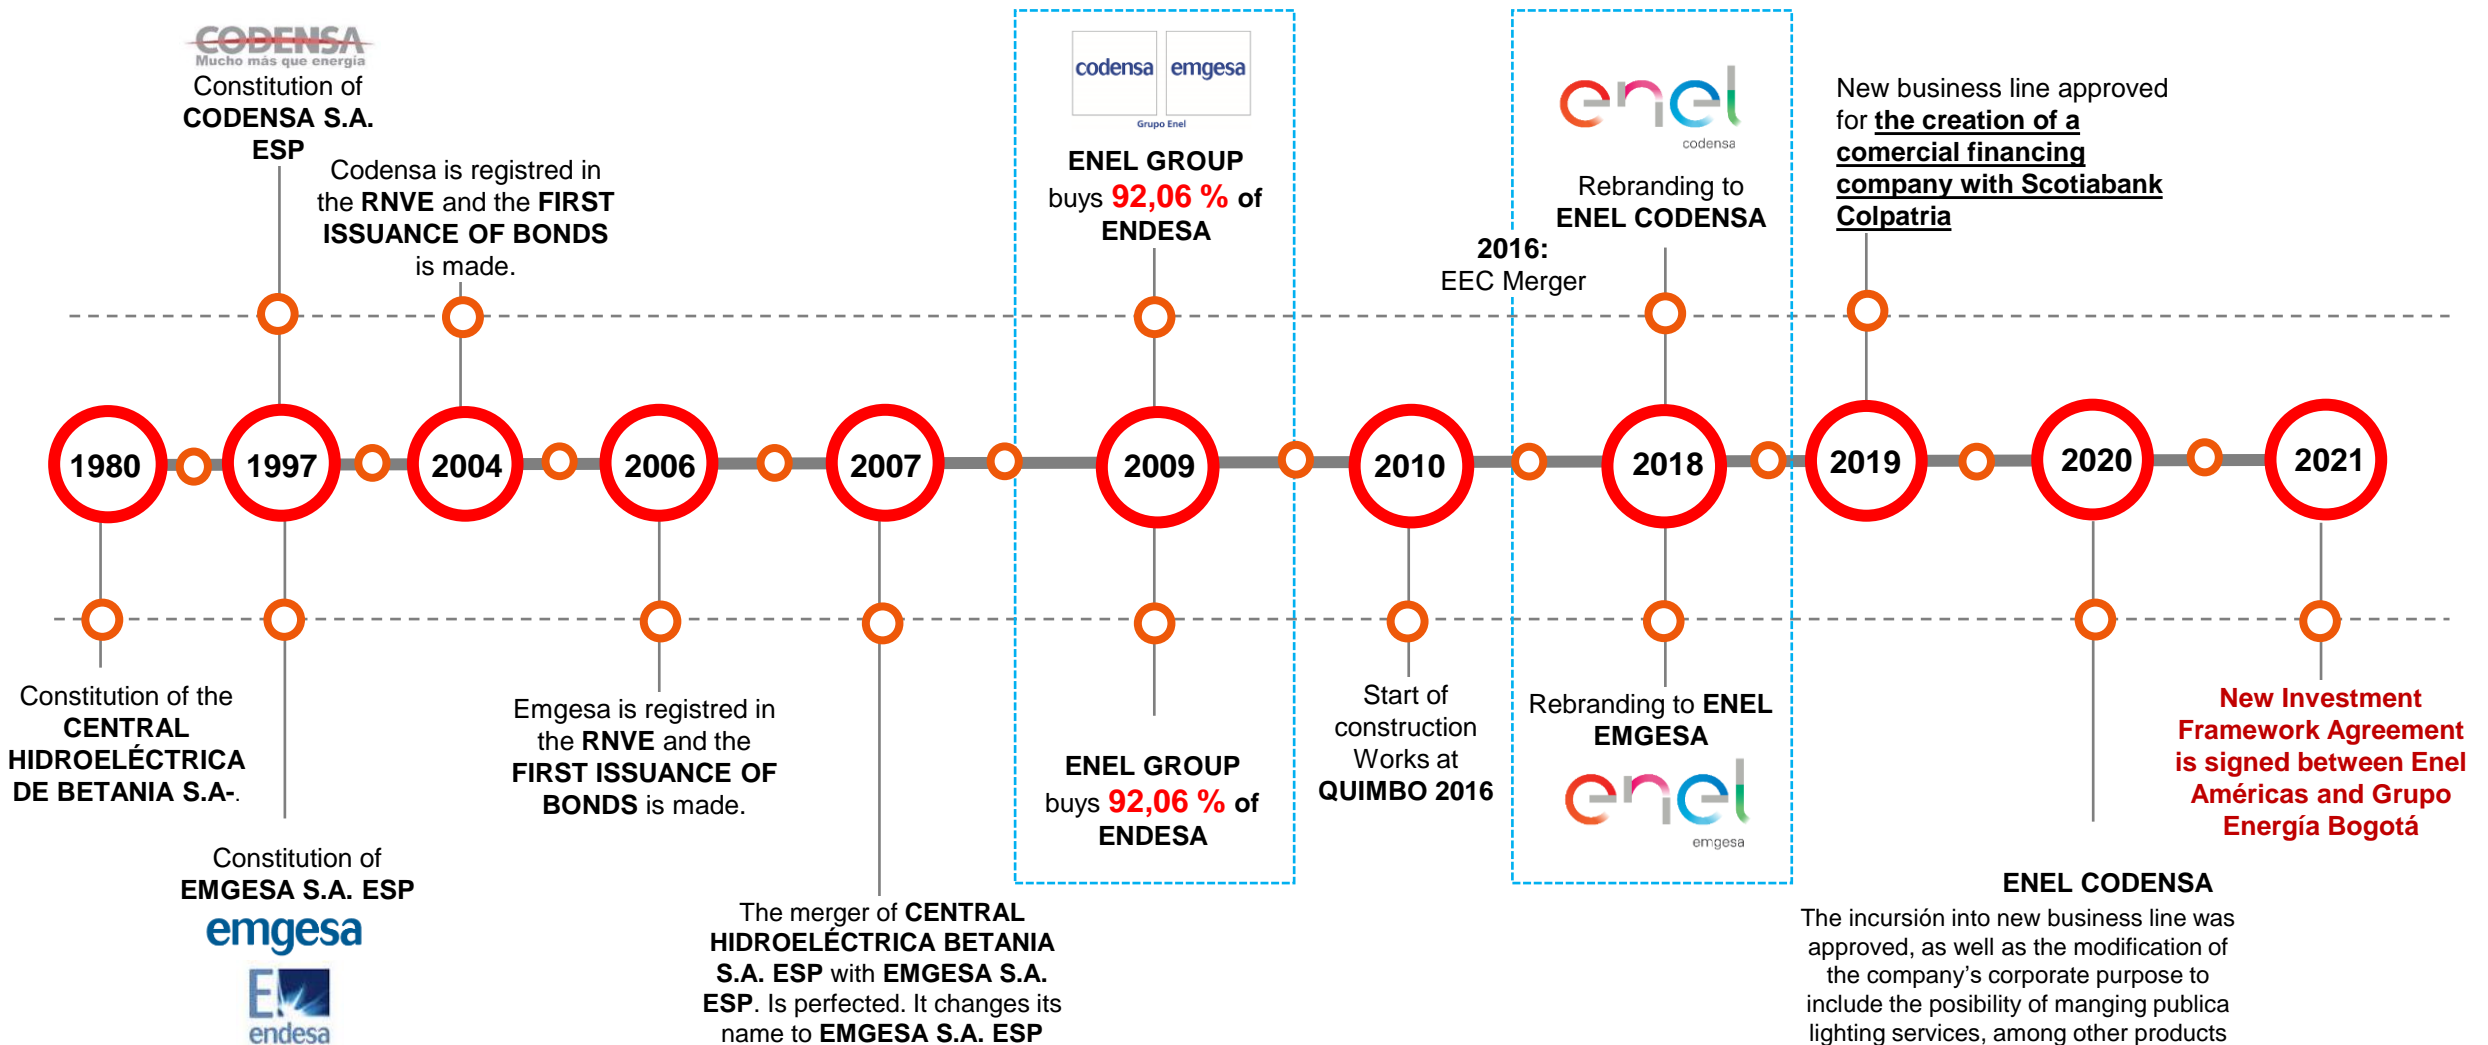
CODENSA
Mucho más que energía
Constitution of CODENSA S.A. ESP

Codensa is registred in the RNVE and the FIRST ISSUANCE OF BONDS is made.

codensa emgesa
Grupo Enel
ENEL GROUP buys 92,06 % of ENDESA

2016: EEC Merger

enel
codensa
Rebranding to ENEL CODENSA

New business line approved for the creation of a comercial financing company with Scotiabank Colpatria

1980
1997
2004
2006
2007
2009
2010
2018
2019
2020
2021

Constitution of the CENTRAL HIDROELÉCTRICA DE BETANIA S.A-.

Constitution of EMGESA S.A. ESP
emgesa
endesa

Emgesa is registred in the RNVE and the FIRST ISSUANCE OF BONDS is made.

The merger of CENTRAL HIDROELÉCTRICA BETANIA S.A. ESP with EMGESA S.A. ESP. Is perfected. It changes its name to EMGESA S.A. ESP

ENEL GROUP buys 92,06 % of ENDESA

Start of construction Works at QUIMBO 2016

Rebranding to ENEL EMGESA
enel
emgesa

ENEL CODENSA
The incursión into new business line was approved, as well as the modification of the company's corporate purpose to include the posibility of manging publica lighting services, among other products

New Investment Framework Agreement is signed between Enel Américas and Grupo Energía Bogotá